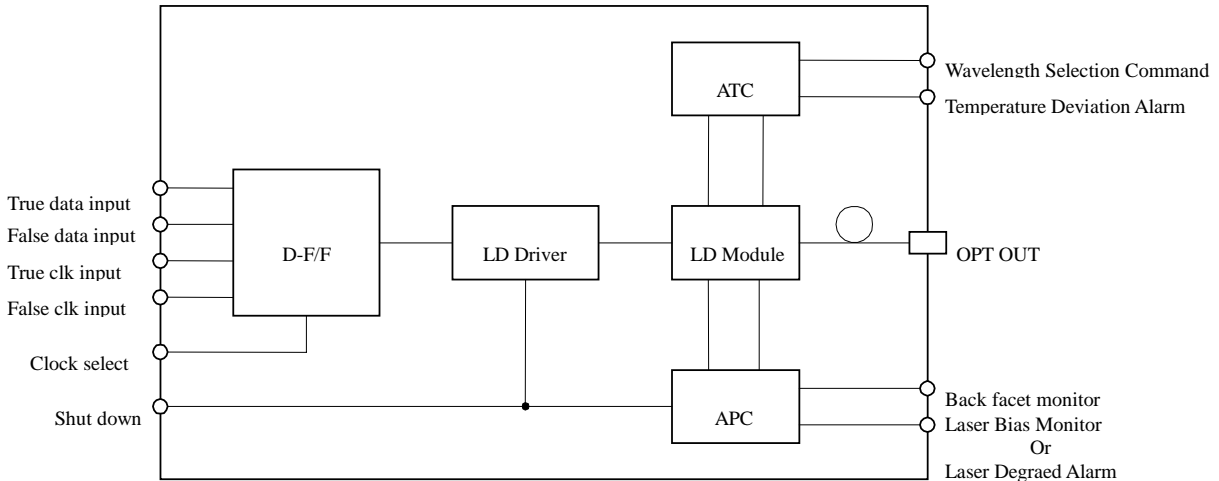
ATC

Wavelength Selection Command

Temperature Deviation Alarm

True data input

False data input

True clk input

False clk input

D-F/F

LD Driver

LD Module

OPT OUT

Clock select

Shut down

APC

Back facet monitor

Laser Bias Monitor
Or
Laser Degraed Alarm